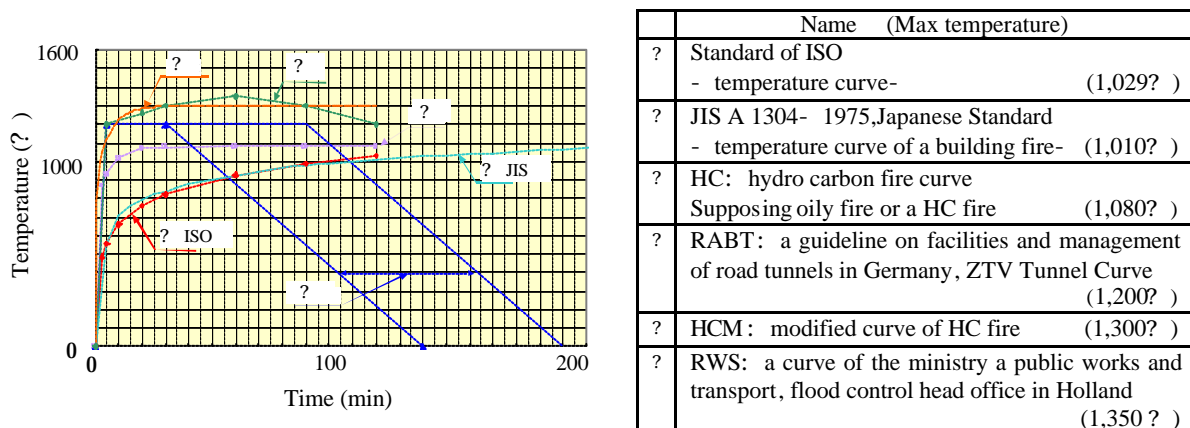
1600

1000

0

0

100

200

Temperature (? )

Time (min)

?

?

?

? JIS

? ISO

?

| | Name (Max temperature) |
|---|---|
| ? | Standard of ISO - temperature curve- (1,029? ) |
| ? | JIS A 1304- 1975,Japanese Standard - temperature curve of a building fire- (1,010? ) |
| ? | HC: hydro carbon fire curve Supposing oily fire or a HC fire (1,080? ) |
| ? | RABT: a guideline on facilities and management of road tunnels in Germany, ZTV Tunnel Curve (1,200? ) |
| ? | HCM: modified curve of HC fire (1,300? ) |
| ? | RWS: a curve of the ministry a public works and transport, flood control head office in Holland (1,350 ? ) |